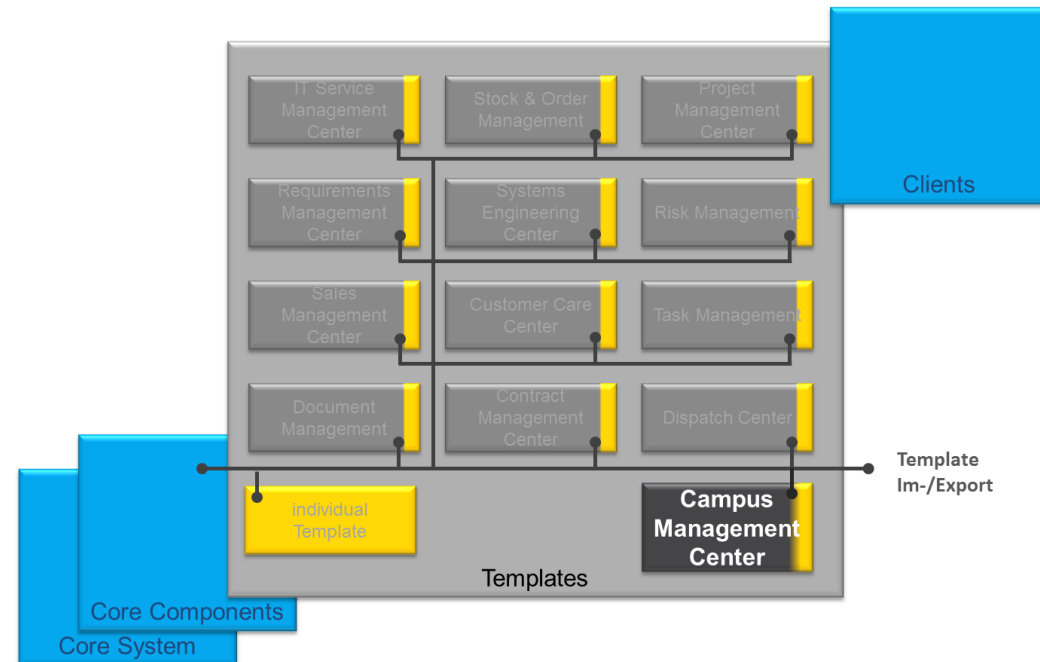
IT Service Management Center

Stock & Order Management

Project Management Center

Clients

Requirements Management Center

Systems Engineering Center

Risk Management

Sales Management Center

Customer Care Center

Task Management

Document Management

Contract Management Center

Dispatch Center

Template Im-/Export

individual Template

Campus Management Center

Templates

Core Components

Core System